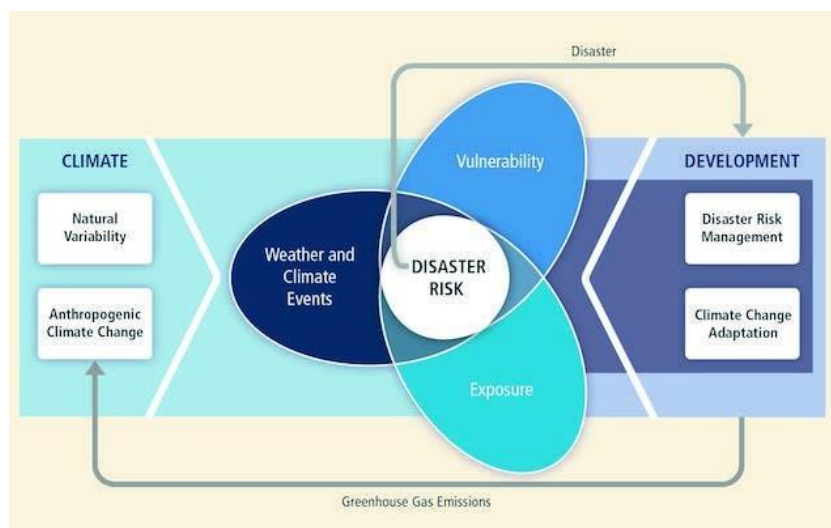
Disaster

CLIMATE

Natural Variability

Anthropogenic Climate Change

Vulnerability

Weather and Climate Events

DISASTER RISK

Exposure

DEVELOPMENT

Disaster Risk Management

Climate Change Adaptation

Greenhouse Gas Emissions